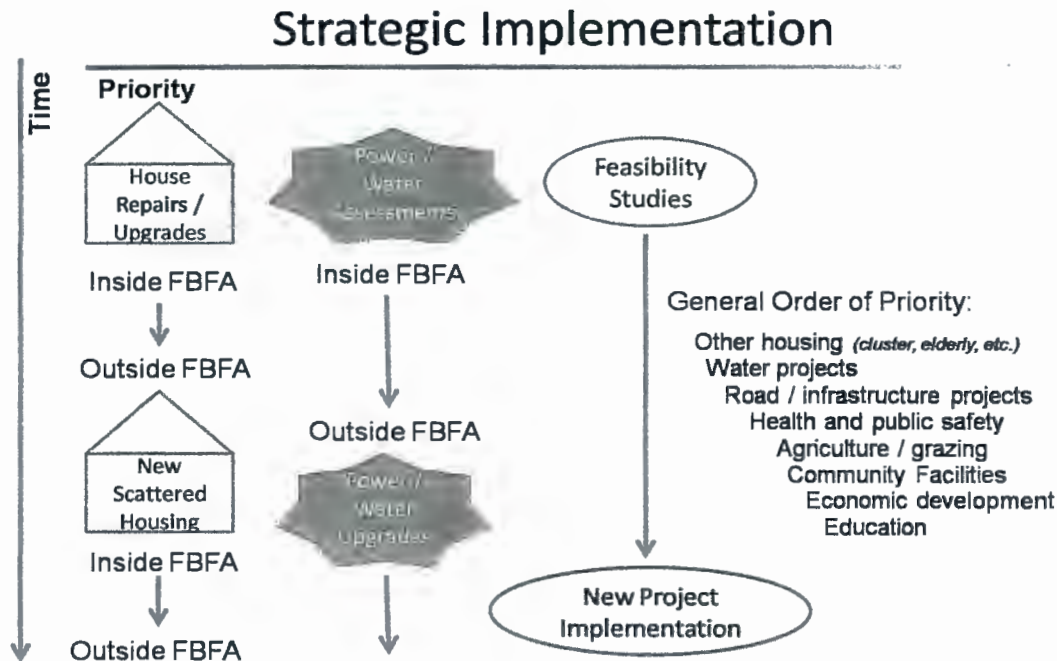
Strategic Implementation

Time

Priority

House Repairs / Upgrades

Inside FBFA

Outside FBFA

New Scattered Housing

Inside FBFA

Outside FBFA

Power / Water Assessments

Inside FBFA

Outside FBFA

Power / Water Upgrades

Feasibility Studies

General Order of Priority:

Other housing (cluster, elderly, etc.)
Water projects
Road / infrastructure projects
Health and public safety
Agriculture / grazing
Community Facilities
Economic development
Education

New Project Implementation